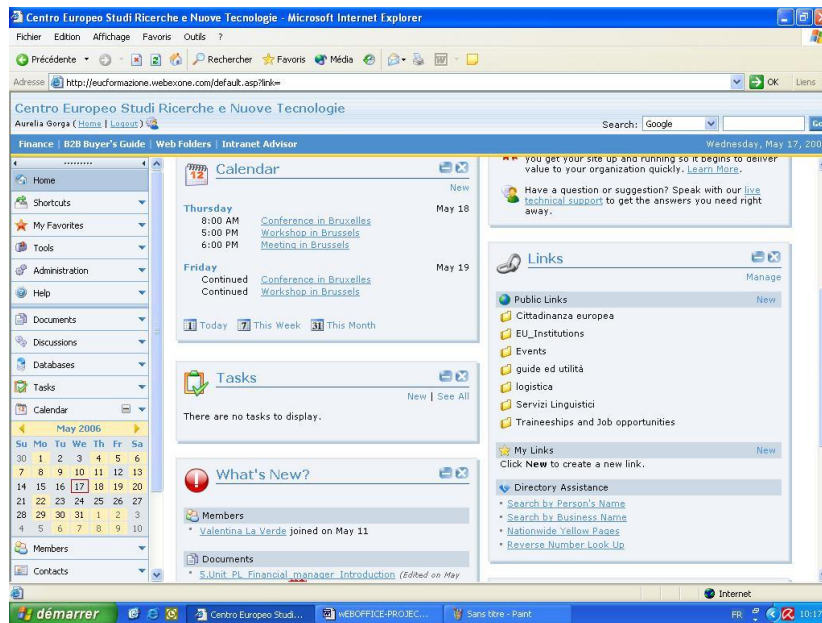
Centro Europeo Studi Ricerche e Nuove Tecnologie - Microsoft Internet Explorer

Fichier Edition Affichage Favoris Outils ?

Précédente Rechercher Favoris Média

Adresse http://eucformazione.webexone.com/default.asp?link=

OK Liens

Centro Europeo Studi Ricerche e Nuove Tecnologie

Aurelia Gorga ( Home | Logout )

Search: Google

Go

Finance | B2B Buyer's Guide | Web Folders | Intranet Advisor

Wednesday, May 17, 200

Home
Shortcuts
My Favorites
Tools
Administration
Help
Documents
Discussions
Databases
Tasks
Calendar

May 2006

| Su | Mo | Tu | We | Th | Fr | Sa |
|---|---|---|---|---|---|---|
| 30 | 1 | 2 | 3 | 4 | 5 | 6 |
| 7 | 8 | 9 | 10 | 11 | 12 | 13 |
| 14 | 15 | 16 | 17 | 18 | 19 | 20 |
| 21 | 22 | 23 | 24 | 25 | 26 | 27 |
| 28 | 29 | 30 | 31 | 1 | 2 | 3 |
| 4 | 5 | 6 | 7 | 8 | 9 | 10 |

Members
Contacts

Calendar

New

Thursday May 18
8:00 AM Conference in Bruxelles
5:00 PM Workshop in Brussels
6:00 PM Meeting in Brussels

Friday May 19
Continued Conference in Bruxelles
Continued Workshop in Brussels

Today This Week This Month

Tasks

New | See All

There are no tasks to display.

What's New?

Members
Valentina La Verde joined on May 11

Documents
S.Unit PL Financial manager Introduction (Edited on May

you get your site up and running so it begins to deliver value to your organization quickly. Learn More.

Have a question or suggestion? Speak with our live technical support to get the answers you need right away.

Links

Manage

Public Links New
Cittadinanza europea
EU_Institutions
Events
guide ed utilità
logistica
Servizi Linguistici
Traineeships and Job opportunities

My Links New
Click New to create a new link.

Directory Assistance
Search by Person's Name
Search by Business Name
Nationwide Yellow Pages
Reverse Number Look Up

Internet

démarrer Centro Europeo Studi... WEBOFFICE-PROJEC... Sans titre - Paint FR 10:17